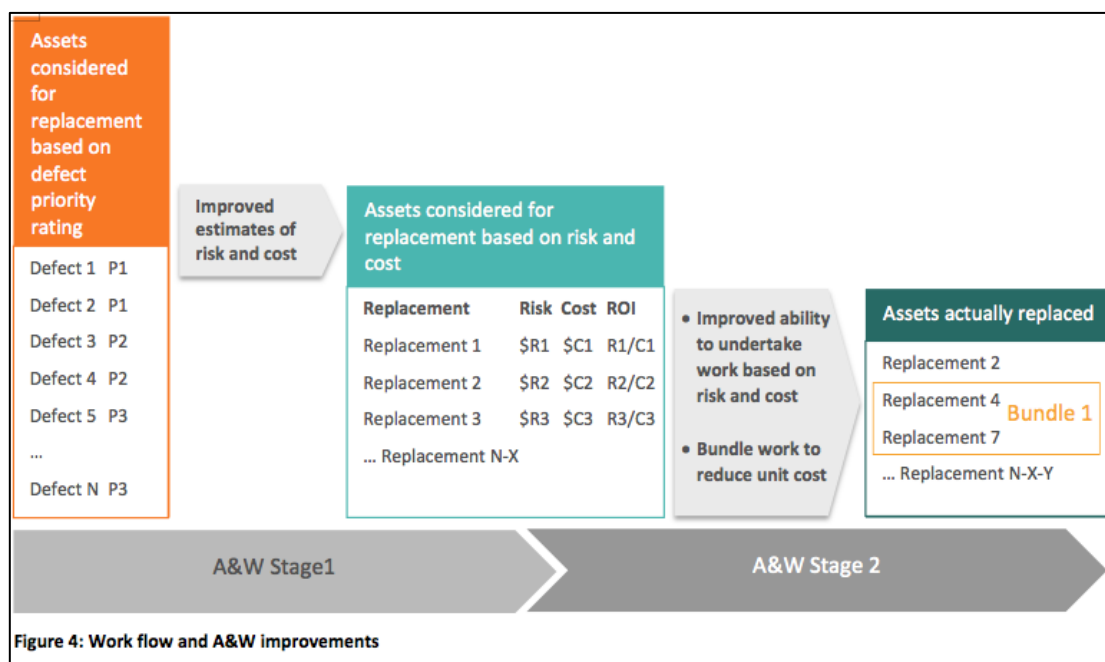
Assets considered for replacement based on defect priority rating

Defect 1 P1
Defect 2 P1
Defect 3 P2
Defect 4 P2
Defect 5 P3
...
Defect N P3

Improved estimates of risk and cost

Assets considered for replacement based on risk and cost

| Replacement | Risk | Cost | ROI |
|---|---|---|---|
| Replacement 1 | \$R1 | \$C1 | R1/C1 |
| Replacement 2 | \$R2 | \$C2 | R2/C2 |
| Replacement 3 | \$R3 | \$C3 | R3/C3 |

... Replacement N-X

• Improved ability to undertake work based on risk and cost

• Bundle work to reduce unit cost

Assets actually replaced

Replacement 2
Replacement 4
Replacement 7
Bundle 1
... Replacement N-X-Y

A&W Stage1

A&W Stage 2

Figure 4: Work flow and A&W improvements